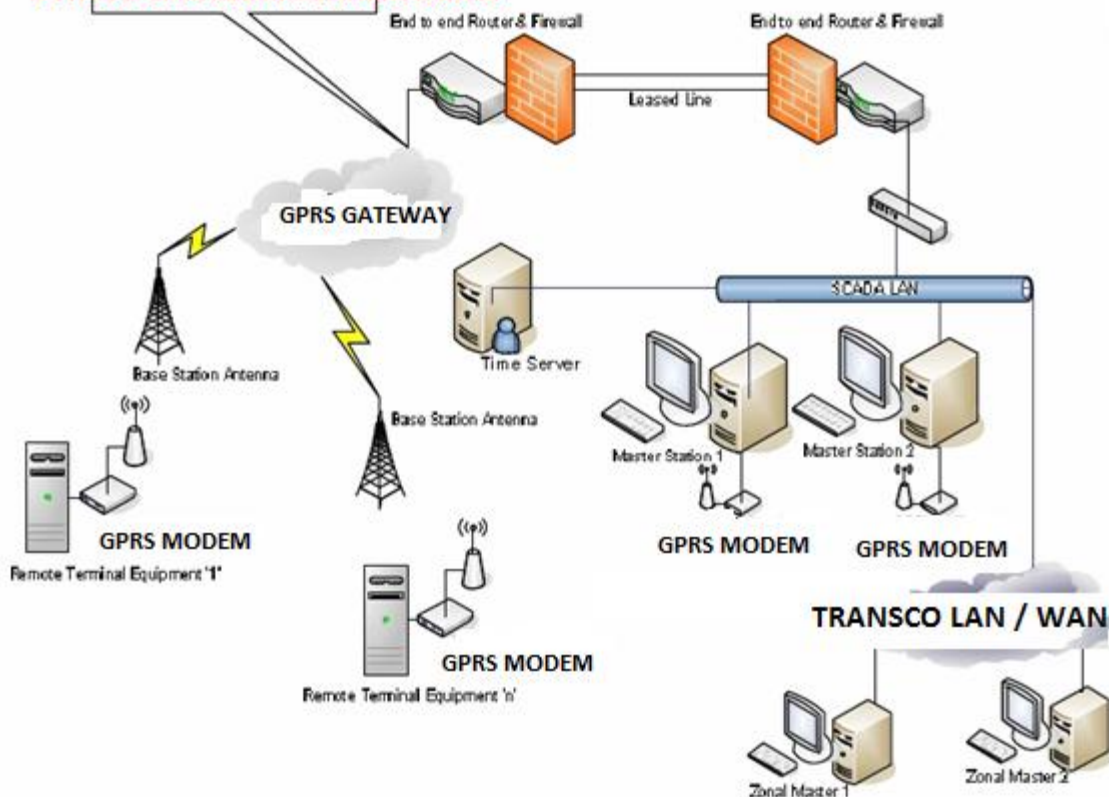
End to end Router & Firewall

End to end Router & Firewall

Leased Line

GPRS GATEWAY

SCADA LAN

Time Server

Base Station Antenna

Base Station Antenna

Master Station 1

Master Station 2

GPRS MODEM

GPRS MODEM

GPRS MODEM

Remote Terminal Equipment '1'

TRANSCO LAN / WAN

GPRS MODEM

Remote Terminal Equipment 'n'

Zonal Master 1

Zonal Master 2